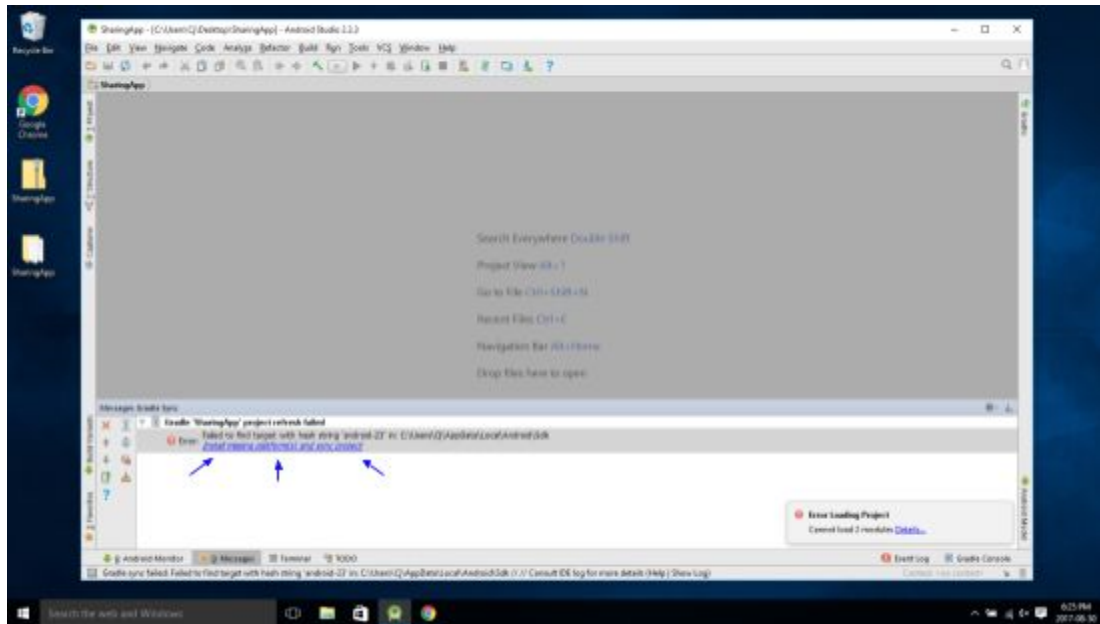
Recycle Bin

Google Chrome

SharingApp

SharingApp

SharingApp - [C:\Users\CJ\Desktop\SharingApp] - Android Studio 2.3.3

File Edit View Navigate Code Analyze Refactor Build Run Tools VCS Window Help

SharingApp

1: Project

7: Structure

Captures

Gradle

Search Everywhere Double Shift

Project View Alt+1

Go to File Ctrl+Shift+N

Recent Files Ctrl+E

Navigation Bar Alt+Home

Drop files here to open

Messages Gradle Sync

Gradle 'SharingApp' project refresh failed

Error: Failed to find target with hash string 'android-22' in: C:\Users\CJ\AppData\Local\Android\Sdk

Install missing platform(s) and sync project

Build Variants

2: Favorites

Android Model

Error Loading Project

Cannot load 2 modules Details...

6: Android Monitor

0: Messages

Terminal

TODO

Event Log

Gradle Console

Gradle sync failed: Failed to find target with hash string 'android-22' in: C:\Users\CJ\AppData\Local\Android\Sdk // Consult IDE log for more details (Help | Show Log)

Search the web and Windows

6:25 PM
2017-08-30